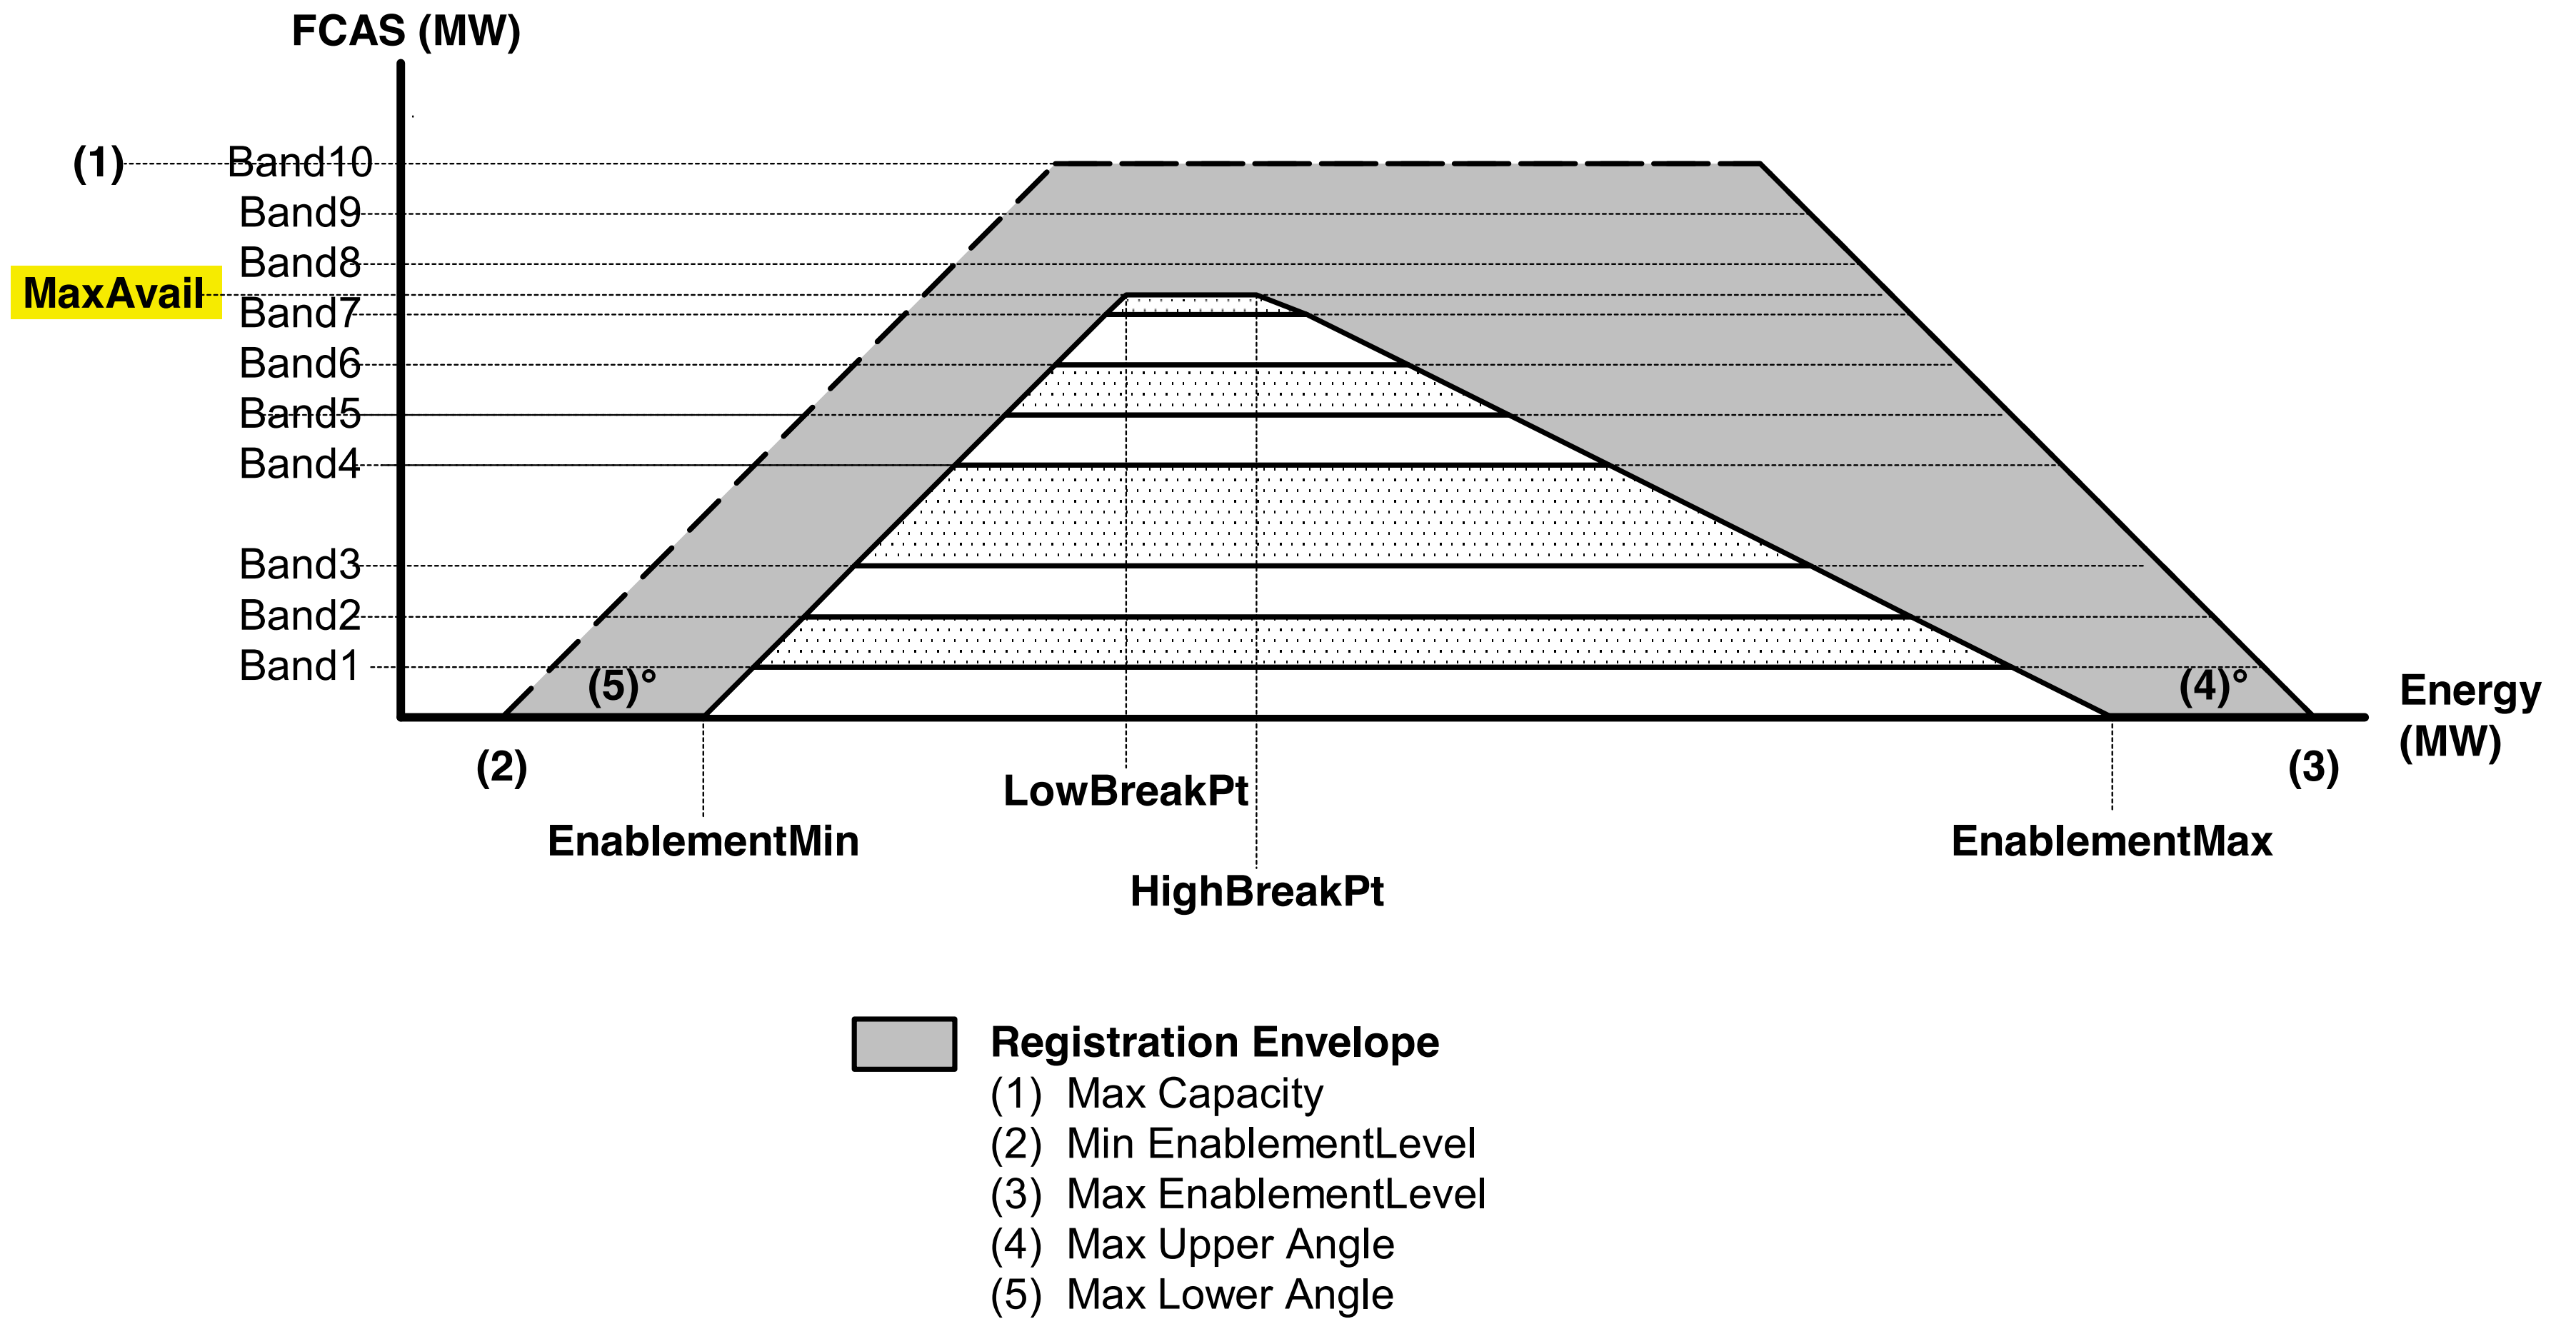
FCAS (MW)

(1) Band10
Band9
Band8
MaxAvail
Band7
Band6
Band5
Band4
Band3
Band2
Band1

(5)°

(4)°

Energy (MW)

(2)

(3)

LowBreakPt

EnablementMin

EnablementMax

HighBreakPt

Registration Envelope
(1) Max Capacity
(2) Min EnablementLevel
(3) Max EnablementLevel
(4) Max Upper Angle
(5) Max Lower Angle